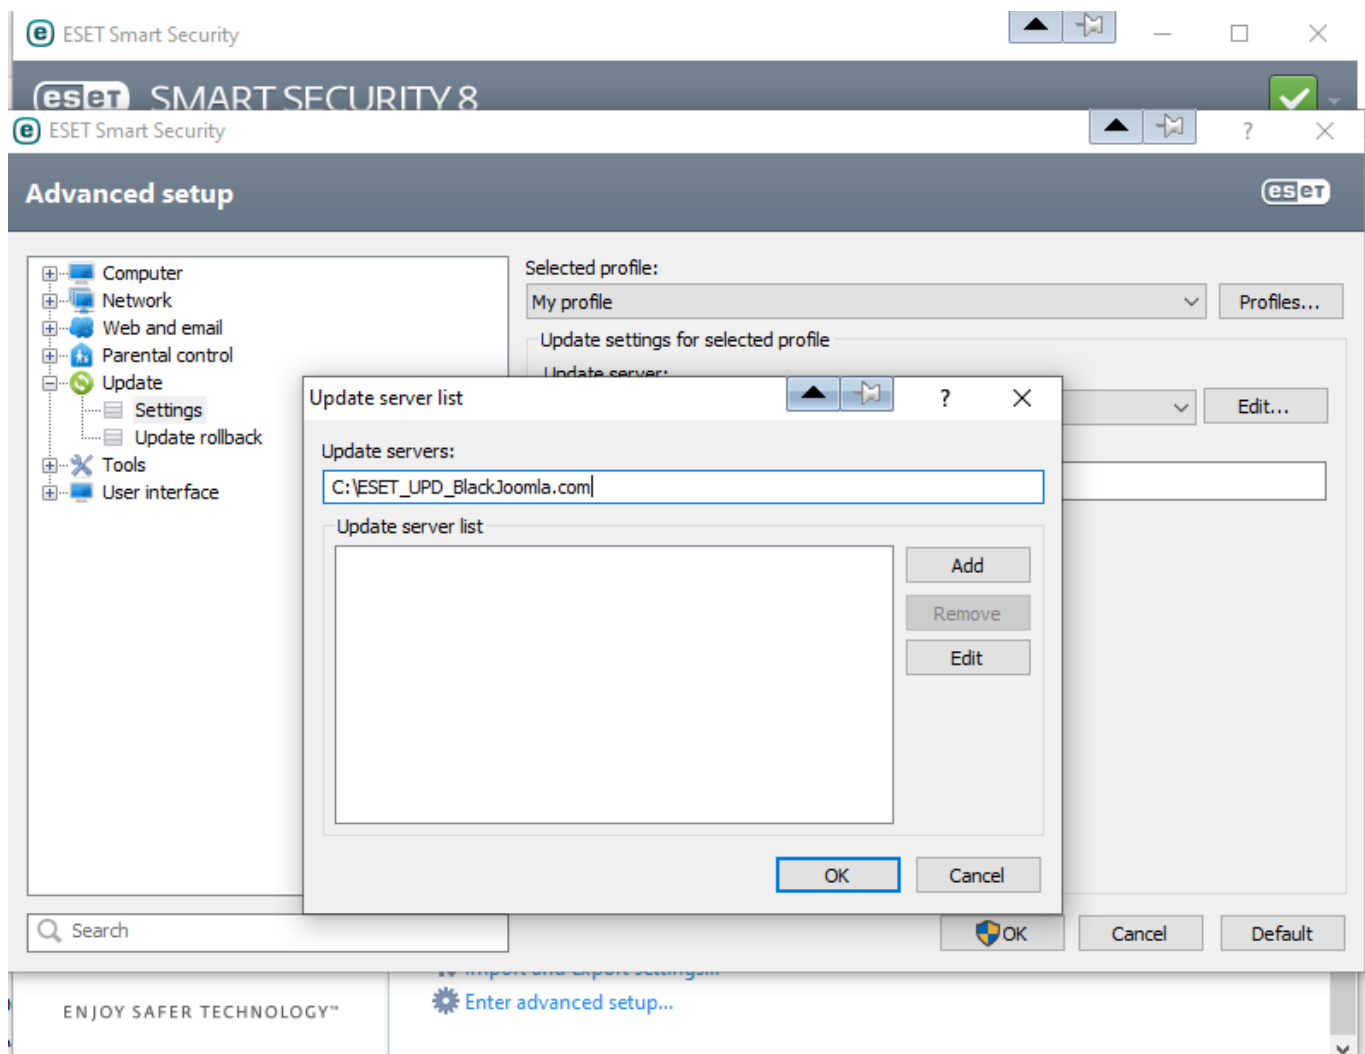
ESET Smart Security

eset SMART SECURITY 8

ESET Smart Security

?

Advanced setup

eset

Computer
Network
Web and email
Parental control
Update
Settings
Update rollback
Tools
User interface

Selected profile:
My profile
Profiles...
Update settings for selected profile
Update server:
Edit...

Update server list
?
Update servers:
C:\ESET_UPD_BlackJoomla.com
Update server list
Add
Remove
Edit
OK
Cancel

Search
OK
Cancel
Default

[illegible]

ENJOY SAFER TECHNOLOGY™
Enter advanced setup...